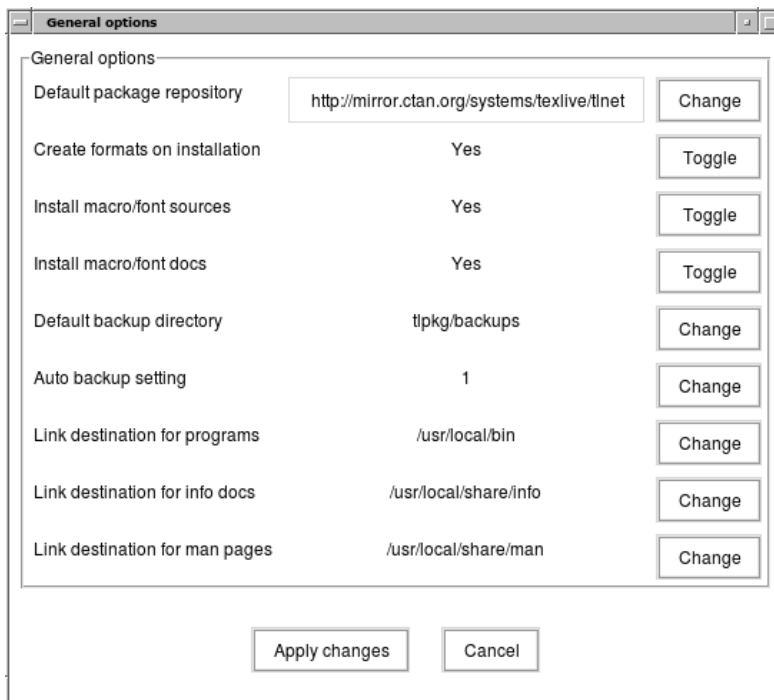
General options

General options

| | | |
|---|---|---|
| Default package repository | http://mirror.ctan.org/systems/texlive/tlnet | Change |
| Create formats on installation | Yes | Toggle |
| Install macro/font sources | Yes | Toggle |
| Install macro/font docs | Yes | Toggle |
| Default backup directory | tlpkg/backups | Change |
| Auto backup setting | 1 | Change |
| Link destination for programs | /usr/local/bin | Change |
| Link destination for info docs | /usr/local/share/info | Change |
| Link destination for man pages | /usr/local/share/man | Change |

Apply changes Cancel